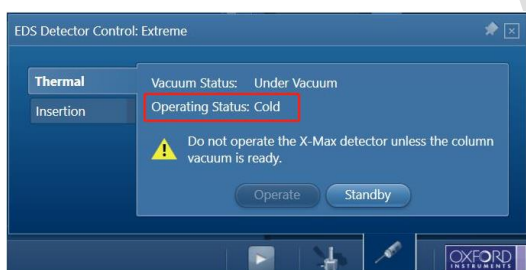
EDS Detector Control: Extreme

Thermal

Insertion

Vacuum Status: Under Vacuum

Operating Status: Cold

Do not operate the X-Max detector unless the column vacuum is ready.

Operate

Standby

OXFORD INSTRUMENTS